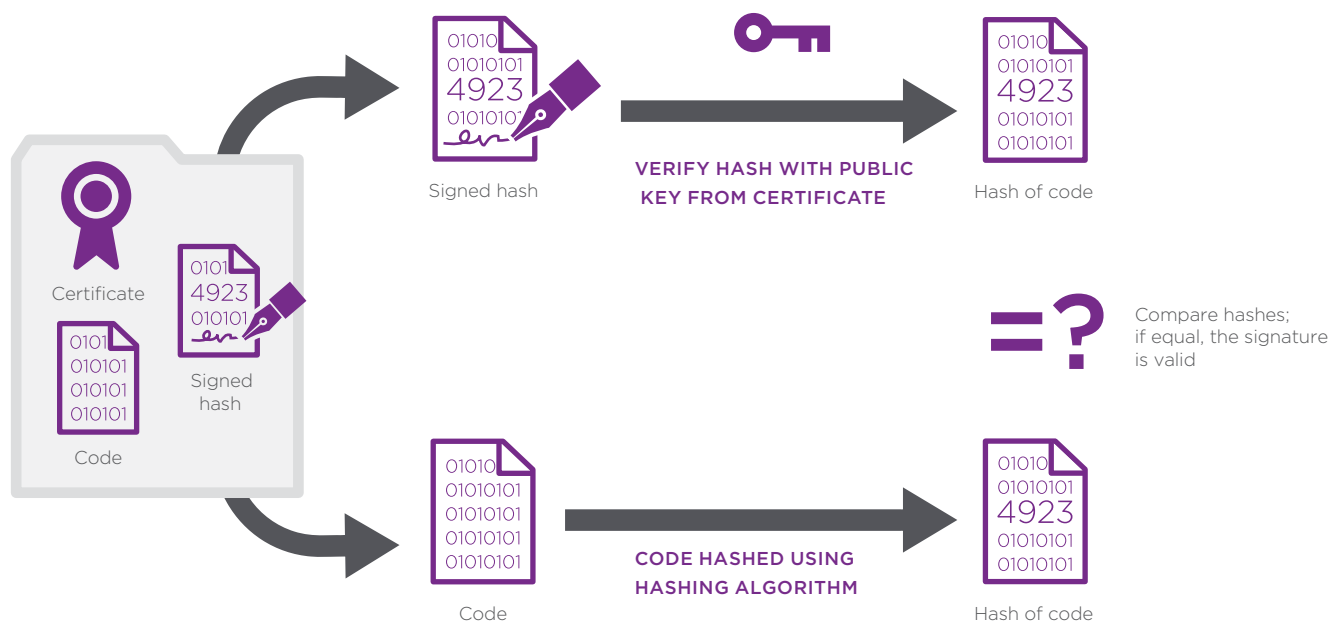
Certificate

0101
010101
010101
010101

Code

0101
4923
010101

Signed hash

01010
01010101
4923
0101010

Signed hash

VERIFY HASH WITH PUBLIC KEY FROM CERTIFICATE

01010
01010101
4923
01010101
01010101

Hash of code

=?

Compare hashes; if equal, the signature is valid

01010
01010101
01010101
01010101
01010101

Code

CODE HASHED USING HASHING ALGORITHM

01010
01010101
4923
01010101
01010101

Hash of code